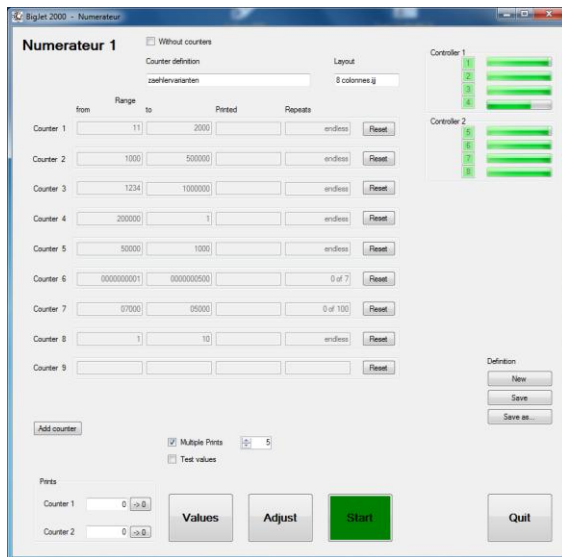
BigJet 2000 - Numerateur

Numerateur 1

Without counters

Counter definition

zaehlervarianten

Layout

8 colonnes.jj

Controller 1

1
2
3
4

Controller 2

5
6
7
8

| | Range from | to | Printed | Repeats | |
|---|---|---|---|---|---|
| Counter 1 | 11 | 2000 | | endless | Reset |
| Counter 2 | 1000 | 500000 | | endless | Reset |
| Counter 3 | 1234 | 1000000 | | endless | Reset |
| Counter 4 | 200000 | 1 | | endless | Reset |
| Counter 5 | 50000 | 1000 | | endless | Reset |
| Counter 6 | 0000000001 | 0000000500 | | 0 of 7 | Reset |
| Counter 7 | 07000 | 05000 | | 0 of 100 | Reset |
| Counter 8 | 1 | 10 | | endless | Reset |
| Counter 9 | | | | | Reset |

Definition

New

Save

Save as...

Add counter

Multiple Prints 5

Test values

Prints

Counter 1 0 -> 0

Counter 2 0 -> 0

Values

Adjust

Start

Quit